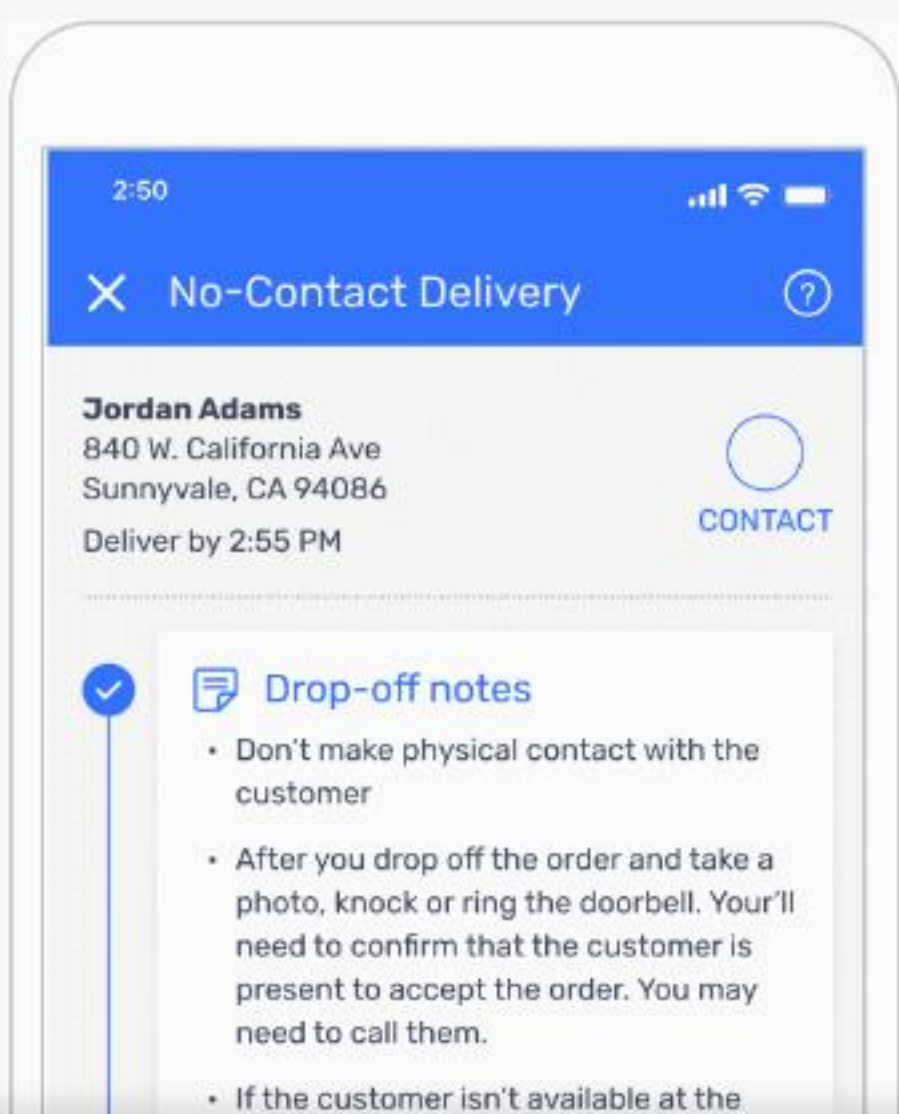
2:50

X No-Contact Delivery ?

**Jordan Adams**
840 W. California Ave
Sunnyvale, CA 94086
Deliver by 2:55 PM

CONTACT

Drop-off notes

• Don't make physical contact with the customer

• After you drop off the order and take a photo, knock or ring the doorbell. Your'll need to confirm that the customer is present to accept the order. You may need to call them.

• If the customer isn't available at the